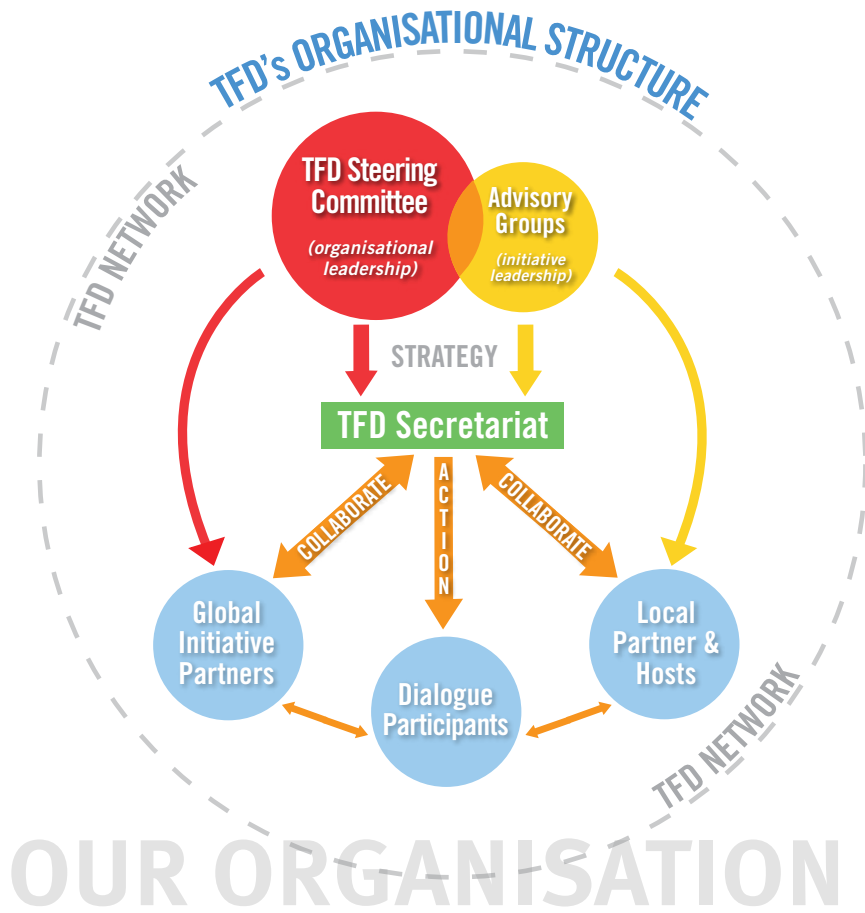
TFD's ORGANISATIONAL STRUCTURE

TFD NETWORK

TFD Steering Committee

(organisational leadership)

Advisory Groups

(initiative leadership)

STRATEGY

TFD Secretariat

COLLABORATE

ACTION

COLLABORATE

Global Initiative Partners

Dialogue Participants

Local Partner & Hosts

TFD NETWORK

OUR ORGANISATION